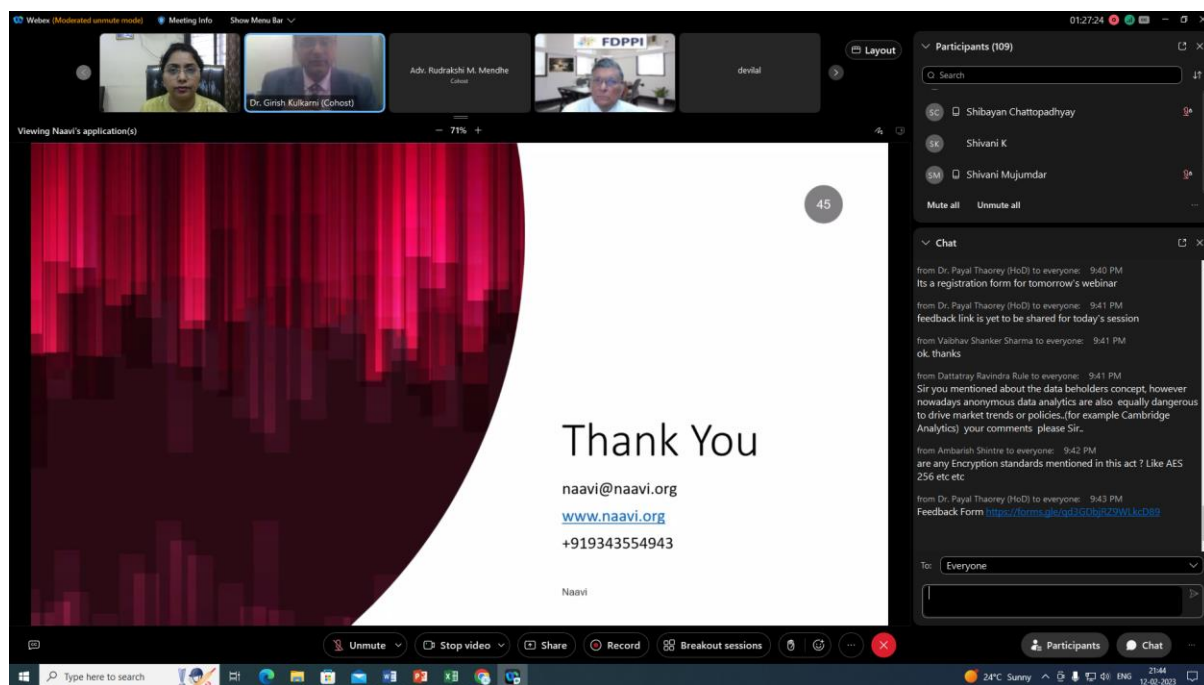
Webex (Moderated unmute mode) Meeting Info Show Menu Bar

01:27:24

Layout

Dr. Girish Kulkarni (Cohost)

Adv. Rudrakshi M. Mendhe
Cohost

FDPPI

devilal

Viewing Naavi's application(s)

71%

45

Thank You

naavi@naavi.org

www.naavi.org

+919343554943

Naavi

Participants (109)

Search

SC Shibayan Chattopadhyay

SK Shivani K

SM Shivani Mujumdar

Mute all Unmute all

Chat

from Dr. Payal Thaorey (HoD) to everyone: 9:40 PM
Its a registration form for tomorrow's webinar

from Dr. Payal Thaorey (HoD) to everyone: 9:41 PM
feedback link is yet to be shared for today's session

from Vaibhav Shanker Sharma to everyone: 9:41 PM
ok. thanks

from Dattatray Ravindra Rule to everyone: 9:41 PM
Sir you mentioned about the data beholders concept, however nowadays anonymous data analytics are also equally dangerous to drive market trends or policies..(for example Cambridge Analytics) your comments please Sir..

from Ambarish Shintre to everyone: 9:42 PM
are any Encryption standards mentioned in this act ? Like AES 256 etc etc

from Dr. Payal Thaorey (HoD) to everyone: 9:43 PM
Feedback Form https://forms.gle/qd2GDbjRZ9WLkcD89

To: Everyone

Unmute Stop video Share Record Breakout sessions

Participants Chat

Type here to search

24°C Sunny ENG 21:44 12-02-2023